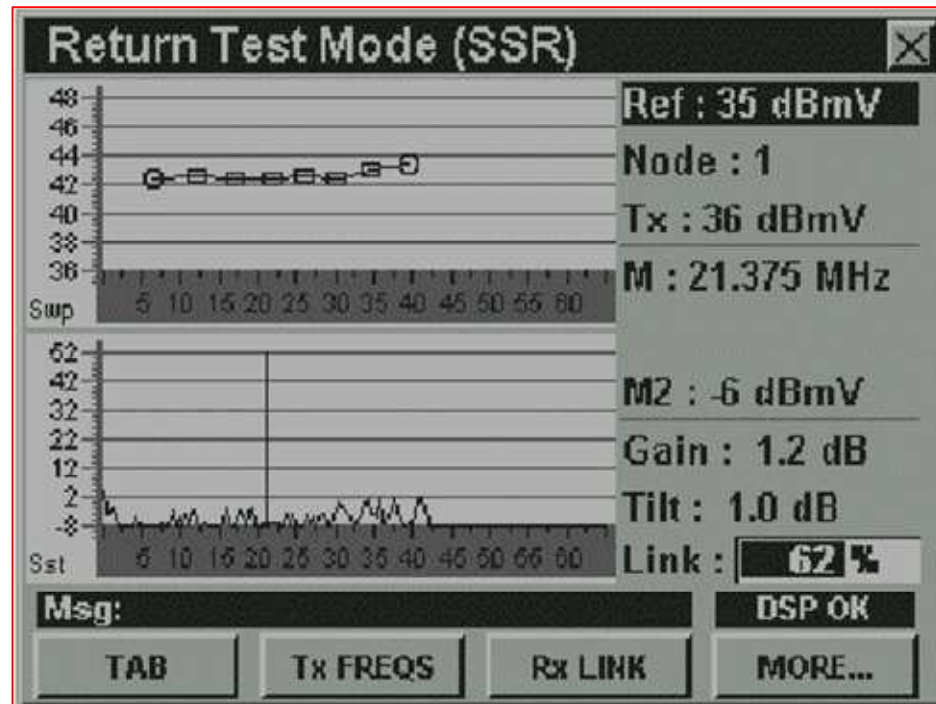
Return Test Mode (SSR)

48
46
44
42
40
38
36
Swp
5 10 15 20 25 30 35 40 45 50 55 60

Ref : 35 dBmV
Node : 1
Tx : 36 dBmV
M : 21.375 MHz

62
42
32
22
12
2
-8
Sst
5 10 15 20 25 30 35 40 45 50 55 60

M2 : -6 dBmV
Gain : 1.2 dB
Tilt : 1.0 dB
Link : 62 %

Msg:
DSP OK

TAB
Tx FREQS
Rx LINK
MORE...